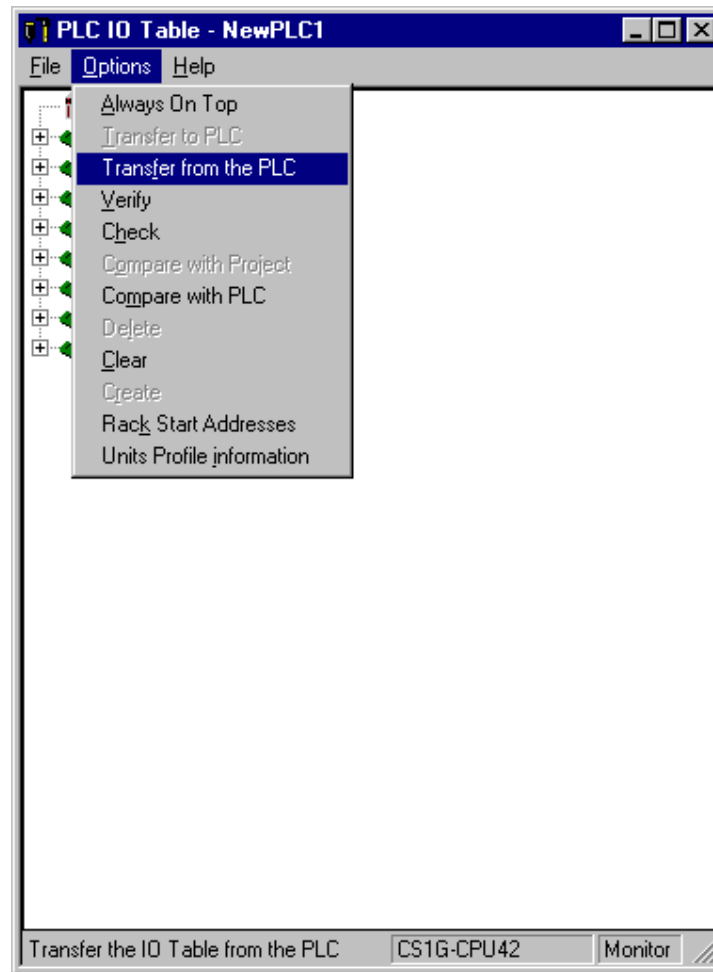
PLC IO Table - NewPLC1

File Options Help

Always On Top
Transfer to PLC
Transfer from the PLC
Verify
Check
Compare with Project
Compare with PLC
Delete
Clear
Create
Rack Start Addresses
Units Profile information

Transfer the IO Table from the PLC | CS1G-CPU42 | Monitor